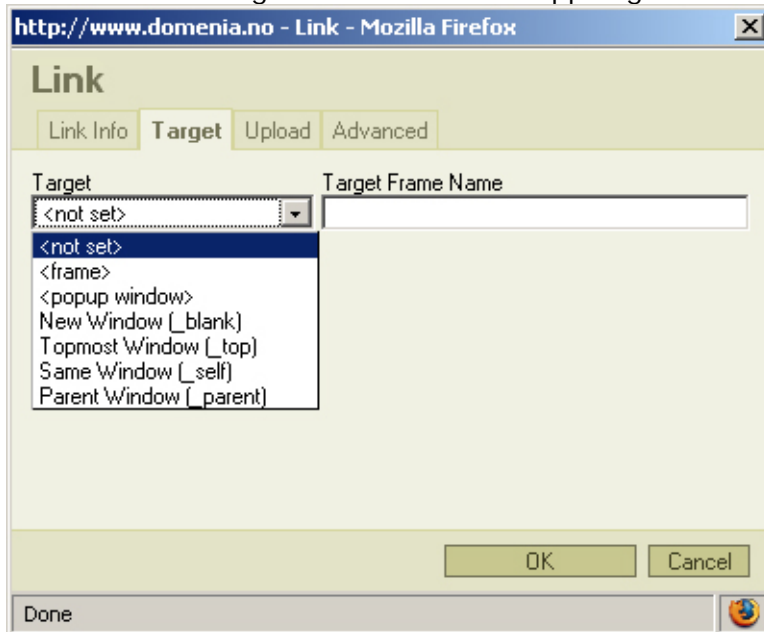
http://www.domenia.no - Link - Mozilla Firefox

Link

Link Info Target Upload Advanced

Target
<not set>

Target Frame Name

<not set>
<frame>
<popup window>
New Window (_blank)
Topmost Window (_top)
Same Window (_self)
Parent Window (_parent)

OK Cancel

Done